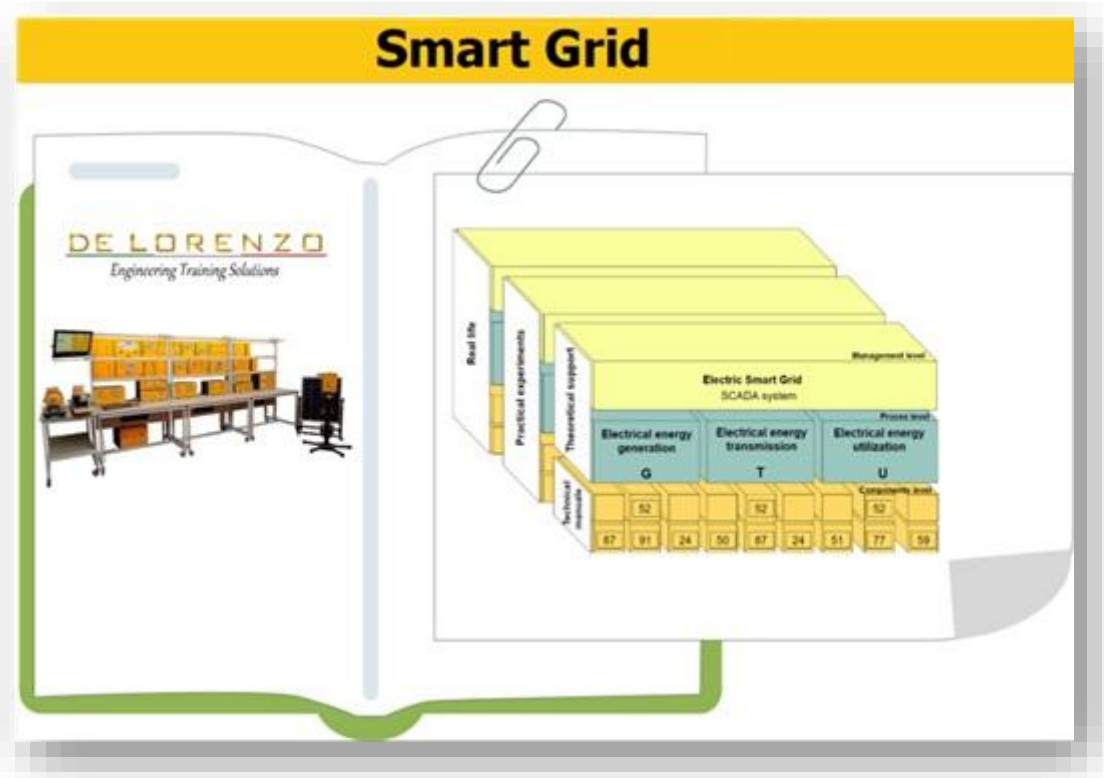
Smart Grid

DE LORENZO
Engineering Training Solutions

Real life
Practical experiments
Theoretical support
Technical manuals

Management level
Electric Smart Grid
SCADA system
Process level
Electrical energy generation
G
Electrical energy transmission
T
Electrical energy utilization
U
Components level
52
52
52
87
81
24
50
87
24
51
77
59